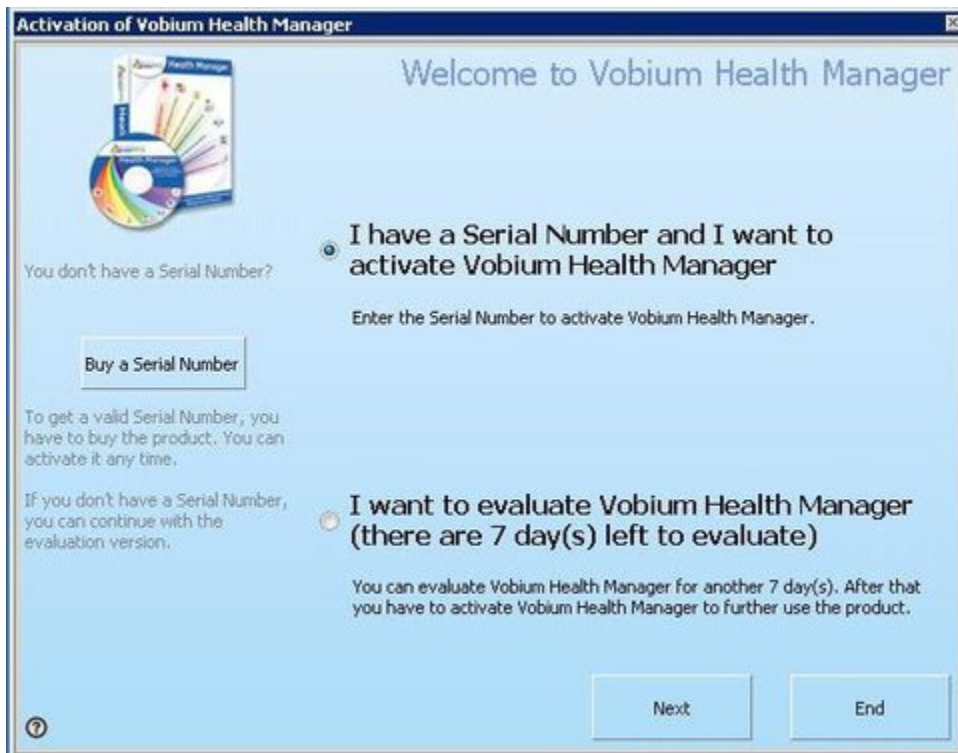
Activation of Vobium Health Manager

Health Manager

Health Manager

Welcome to Vobium Health Manager

You don't have a Serial Number?

Buy a Serial Number

To get a valid Serial Number, you have to buy the product. You can activate it any time.

If you don't have a Serial Number, you can continue with the evaluation version.

I have a Serial Number and I want to activate Vobium Health Manager

Enter the Serial Number to activate Vobium Health Manager.

I want to evaluate Vobium Health Manager (there are 7 day(s) left to evaluate)

You can evaluate Vobium Health Manager for another 7 day(s). After that you have to activate Vobium Health Manager to further use the product.

Next

End